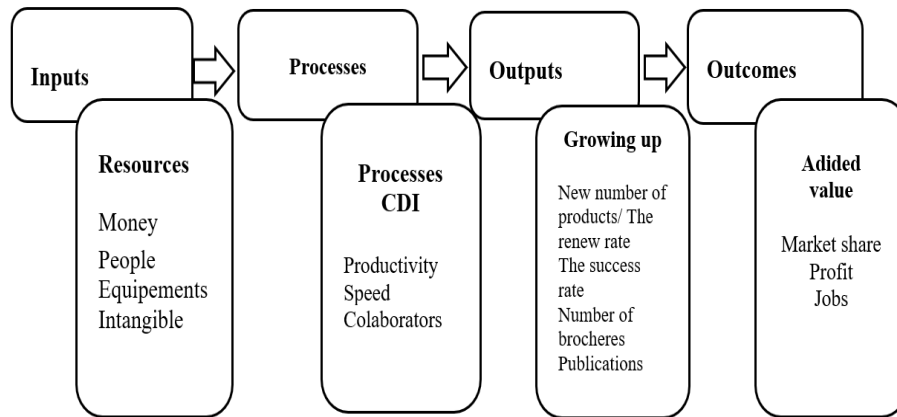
Inputs

Resources

Money
People
Equipements
Intangible

Processes

Processes CDI

Productivity
Speed
Colaborators

Outputs

Growing up

New number of products/ The renew rate
The success rate
Number of brocheres
Publications

Outcomes

Adided value

Market share
Profit
Jobs